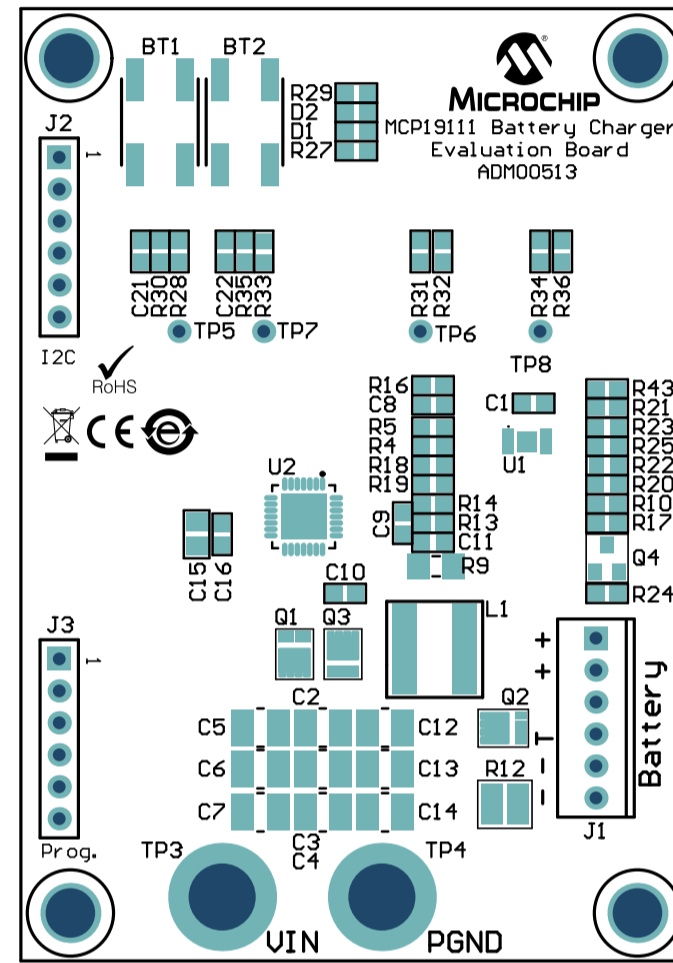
BT1 BT2

R29
D2
D1
R27

MICROCHIP
MCP19111 Battery Charger
Evaluation Board
ADM00513

J2
1

C21 R30 R28
C22 R35 R33
R31 R32
R34 R36

TP5 TP7 TP6

I2C
RoHS

TP8
R16
C8
C1
R5
R4
R18
R19
U1
R43
R21
R23
R25
R22
R20
R10
R17

U2
R14
R13
C9
C11
R9
Q4
R24

C15 C16
C10

J3
1
Q1 Q3
L1
+
+
Battery
C2
Q2
C5 C12
T
C6 C13
-
R12
C7 C14
-
C3
C4
Prog.
J1
TP3 TP4
VIN PGND